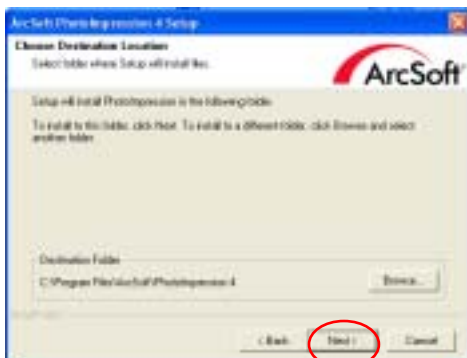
ArcSoft PhotoImpression 4 Setup

Choose Destination Location

Select folder where Setup will install files.

ArcSoft

Setup will install PhotoImpression in the following folder.

To install to this folder, click Next. To install to a different folder, click Browse and select another folder.

Destination Folder

C:\Program Files\ArcSoft\PhotoImpression 4

Browse...

< Back

Next >

Cancel